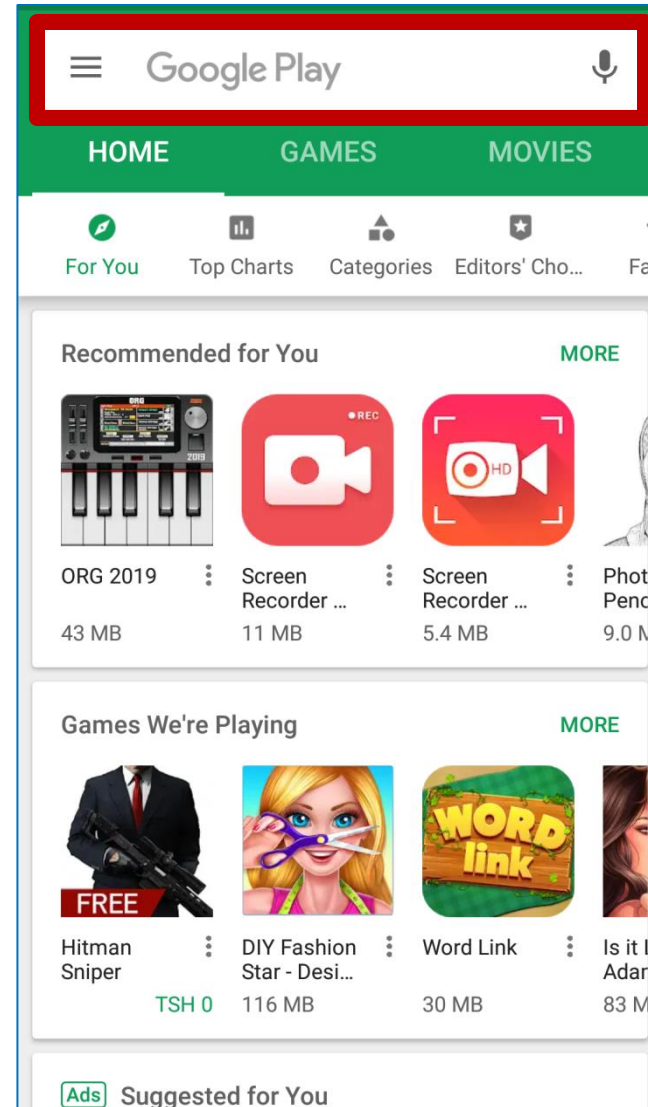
Google Play

HOME GAMES MOVIES

For You Top Charts Categories Editors' Cho... Fa

Recommended for You MORE

ORG 2019
43 MB

Screen Recorder ...
11 MB

Screen Recorder ...
5.4 MB

Phot Penc
9.0 M

Games We're Playing MORE

FREE
Hitman Sniper
TSH 0

DIY Fashion Star - Desi...
116 MB

WORD link
Word Link
30 MB

Is it l Adar
83 M

Ads Suggested for You